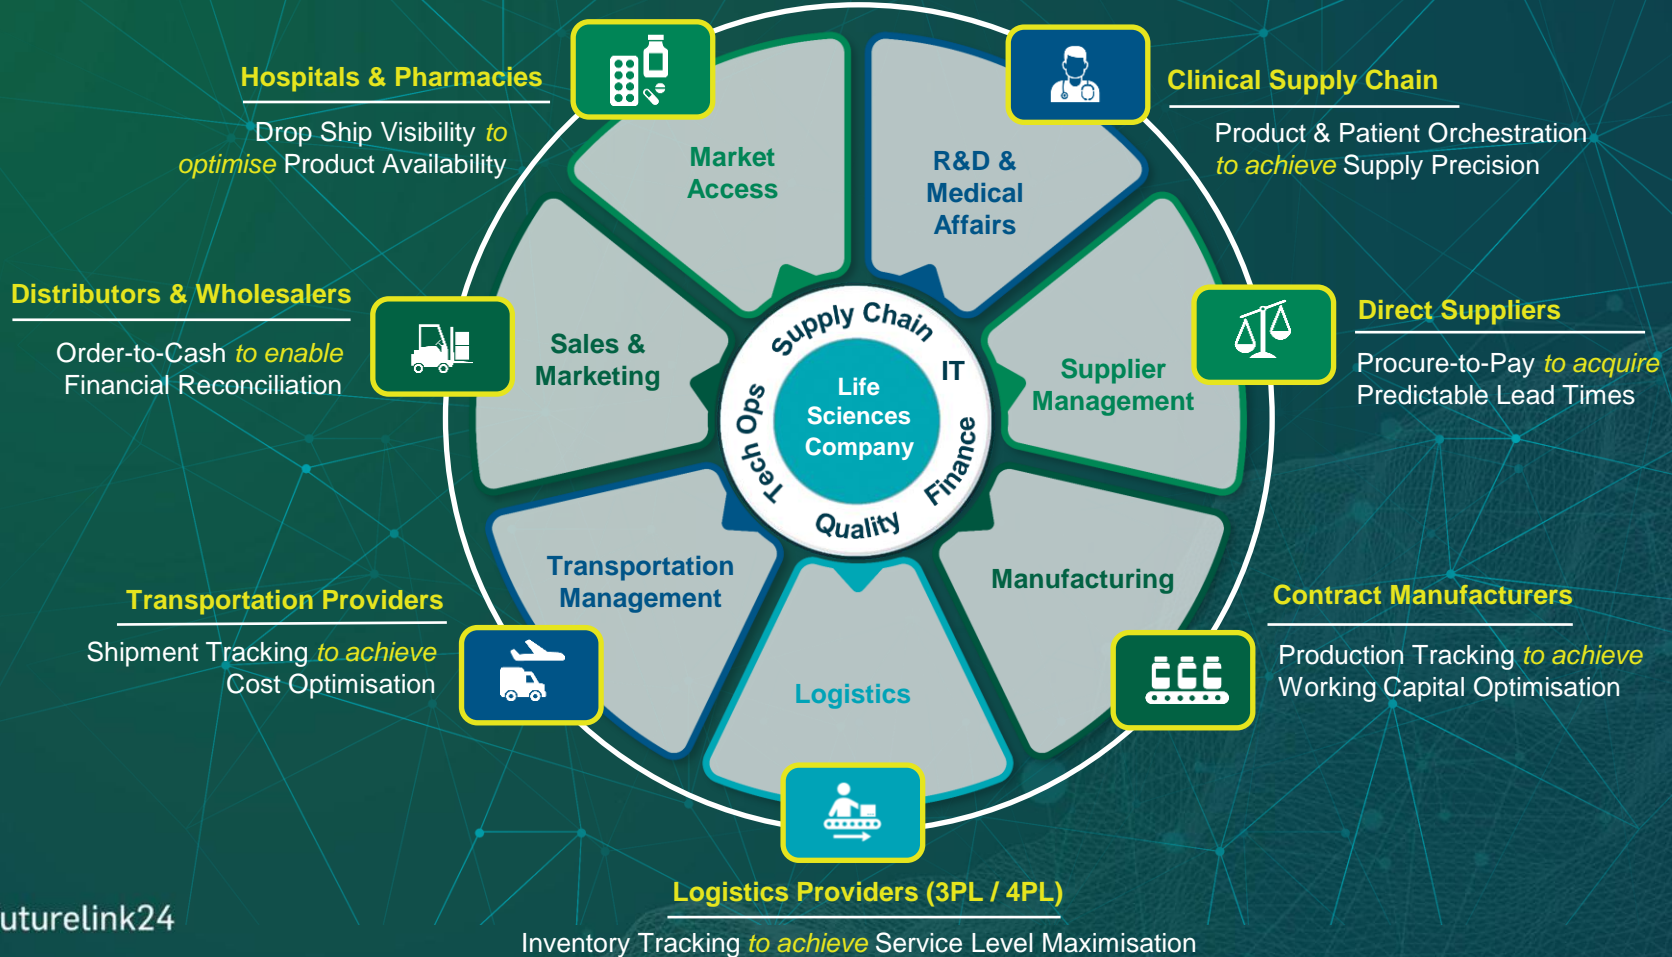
Hospitals & Pharmacies

Drop Ship Visibility to optimise Product Availability

Clinical Supply Chain

Product & Patient Orchestration to achieve Supply Precision

Distributors & Wholesalers

Order-to-Cash to enable Financial Reconciliation

Direct Suppliers

Procure-to-Pay to acquire Predictable Lead Times

Transportation Providers

Shipment Tracking to achieve Cost Optimisation

Contract Manufacturers

Production Tracking to achieve Working Capital Optimisation

Market Access

R&D & Medical Affairs

Sales & Marketing

Supplier Management

Transportation Management

Manufacturing

Logistics

Supply Chain

IT

Tech Ops

Finance

Quality

Life Sciences Company

uturelink24

Logistics Providers (3PL / 4PL)

Inventory Tracking to achieve Service Level Maximisation